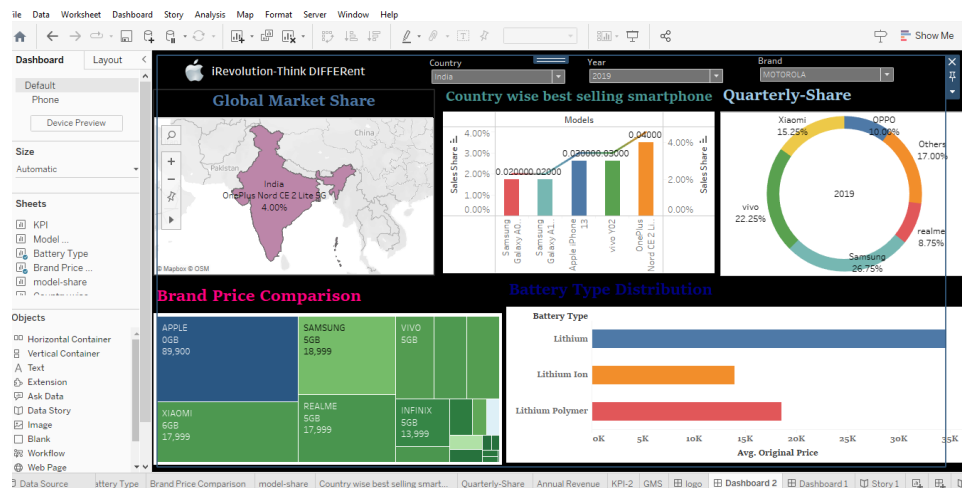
ile Data Worksheet Dashboard Story Analysis Map Format Server Window Help

Show Me

Dashboard Layout

Default
Phone

Device Preview

Size
Automatic

Sheets
KPI
Model ...
Battery Type
Brand Price ...
model-share

Objects
Horizontal Container
Vertical Container
Text
Extension
Ask Data
Data Story
Image
Blank
Workflow
Web Page

iRevolution-Think DIFFERent

Country
India

Year
2019

Brand
MOTOROLA

Global Market Share

China
India
OnePlus Nord CE 2 Lite 5G
4.00%
© Mapbox © OSM

Country wise best selling smartphone

Models
4.00%
3.00%
2.00%
1.00%
0.00%
Sales Share
0.02000
0.02000
0.03000
0.03000
0.04000
4.00%
2.00%
0.00%
Sales Share
Samsung Galaxy A0
Samsung Galaxy A1
Apple iPhone 13
vivo Y02
OnePlus Nord CE 2 Li

Quarterly-Share

Xiaomi
15.25%
OPPO
10.00%
Others
17.00%
vivo
22.25%
2019
realme
8.75%
Samsung
26.75%

Brand Price Comparison

APPLE
0GB
89,900
SAMSUNG
5GB
18,999
VIVO
5GB
XIAOMI
6GB
17,999
REALME
5GB
17,999
INFINIX
5GB
13,999

Battery Type Distribution

Battery Type
Lithium
Lithium Ion
Lithium Polymer
0K 5K 10K 15K 20K 25K 30K 35K
Avg. Original Price

Data Source | attery Type | Brand Price Comparison | model-share | Country wise best selling smart... | Quarterly-Share | Annual Revenue | KPI-2 | GMS | logo | Dashboard 2 | Dashboard 1 | Story 1